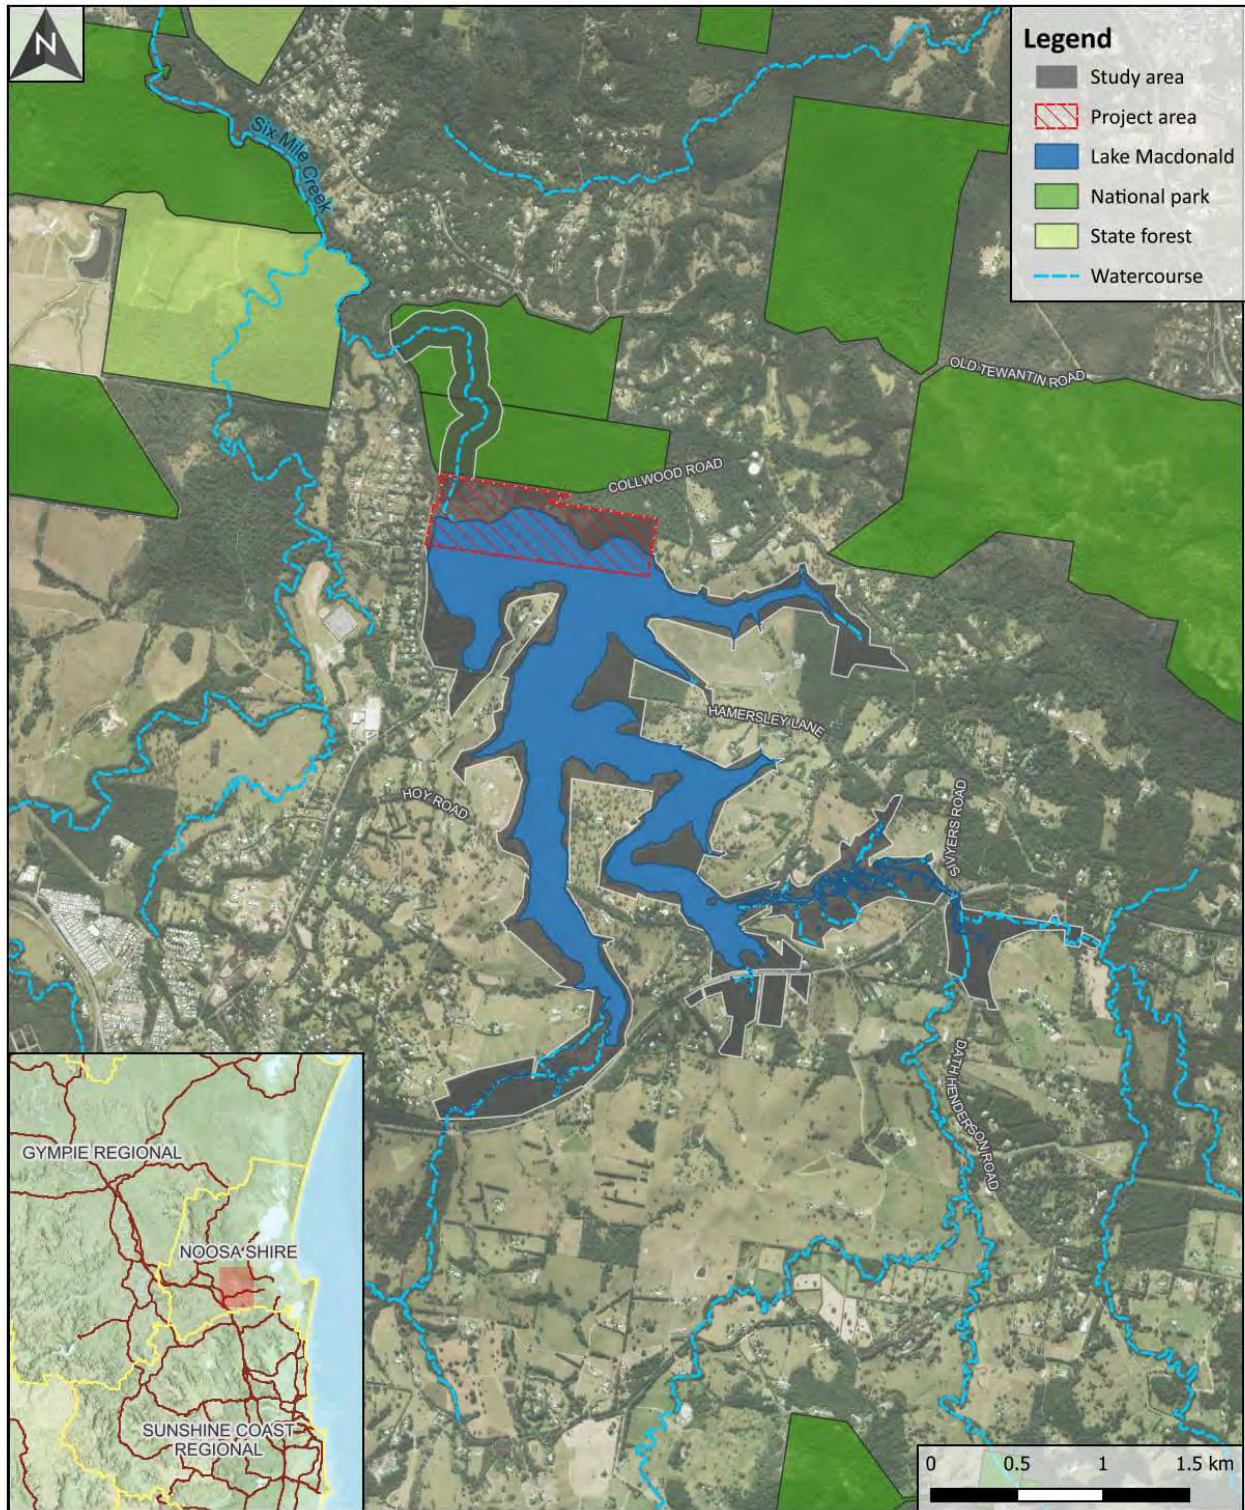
N

Legend
Study area
Project area
Lake Macdonald
National park
State forest
Watercourse

Six Mile Creek
OLD TEWANTIN ROAD
COLLWOOD ROAD
HAMERSLEY LANE
HOY ROAD
SIVYERS ROAD
DATH HENDERSON ROAD

GYMPIE REGIONAL
NOOSA SHIRE
SUNSHINE COAST REGIONAL

0 0.5 1 1.5 km